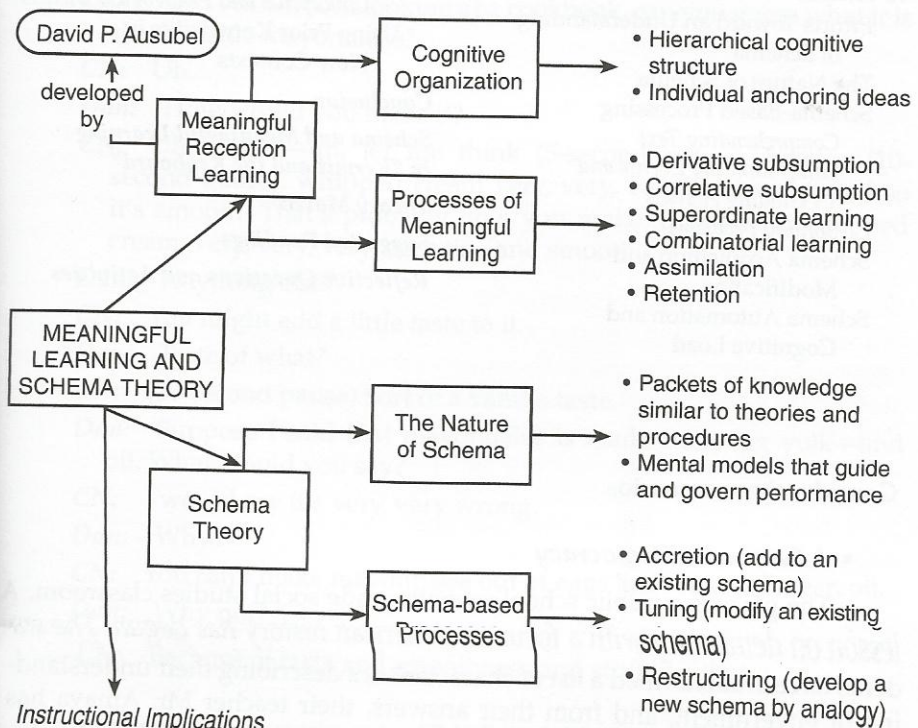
David P. Ausubel

developed by

Meaningful Reception Learning

Cognitive Organization

• Hierarchical cognitive structure
• Individual anchoring ideas

Processes of Meaningful Learning

• Derivative subsumption
• Correlative subsumption
• Superordinate learning
• Combinatorial learning
• Assimilation
• Retention

MEANINGFUL LEARNING AND SCHEMA THEORY

The Nature of Schema

• Packets of knowledge similar to theories and procedures
• Mental models that guide and govern performance

Schema Theory

Schema-based Processes

• Accretion (add to an existing schema)
• Tuning (modify an existing schema)
• Restructuring (develop a new schema by analogy)

Instructional Implications